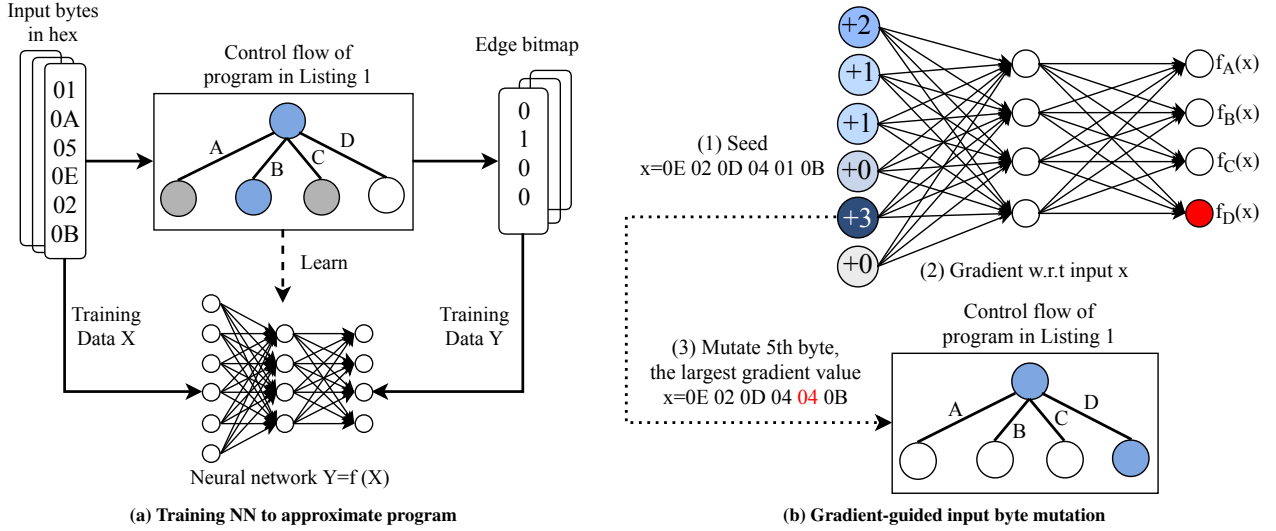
Input bytes in hex

01
0A
05
0E
02
0B

Control flow of program in Listing 1

A
B
C
D

Edge bitmap

0
1
0
0

Learn

Training Data X

Training Data Y

Neural network Y=f (X)

(a) Training NN to approximate program

+2
+1
+1
+0
+3
+0

$f_A(x)$
$f_B(x)$
$f_C(x)$
$f_D(x)$

(1) Seed
x=0E 02 0D 04 01 0B

(2) Gradient w.r.t input x

(3) Mutate 5th byte, the largest gradient value
x=0E 02 0D 04 04 0B

Control flow of program in Listing 1

A
B
C
D

(b) Gradient-guided input byte mutation